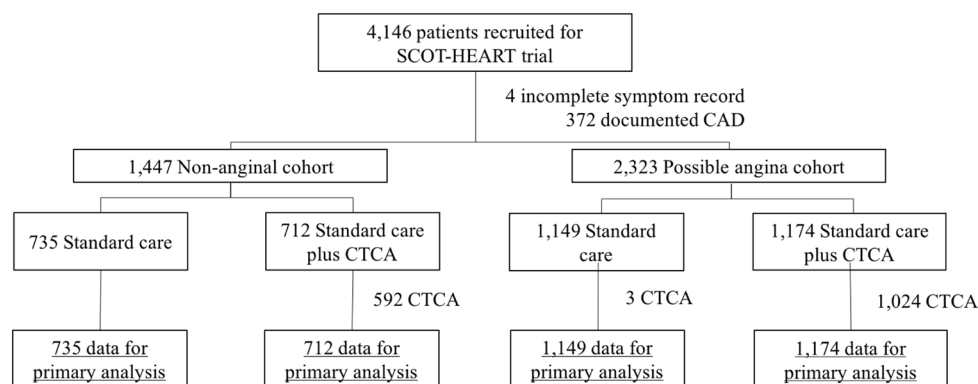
4,146 patients recruited for SCOT-HEART trial

4 incomplete symptom record
372 documented CAD

1,447 Non-anginal cohort

2,323 Possible angina cohort

735 Standard care

712 Standard care plus CTCA

592 CTCA

1,149 Standard care

3 CTCA

1,174 Standard care plus CTCA

1,024 CTCA

735 data for primary analysis

712 data for primary analysis

1,149 data for primary analysis

1,174 data for primary analysis